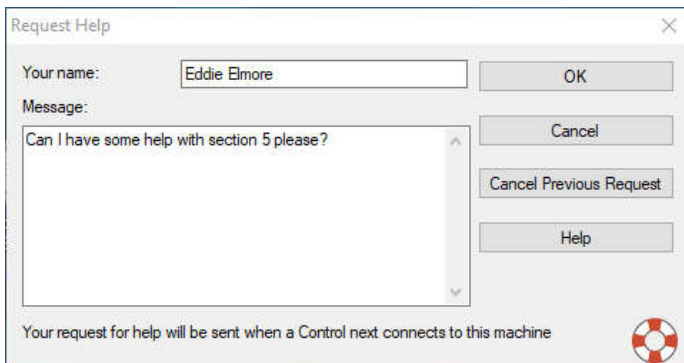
Request Help

Your name: Eddie Elmore

Message:

Can I have some help with section 5 please?

OK

Cancel

Cancel Previous Request

Help

Your request for help will be sent when a Control next connects to this machine